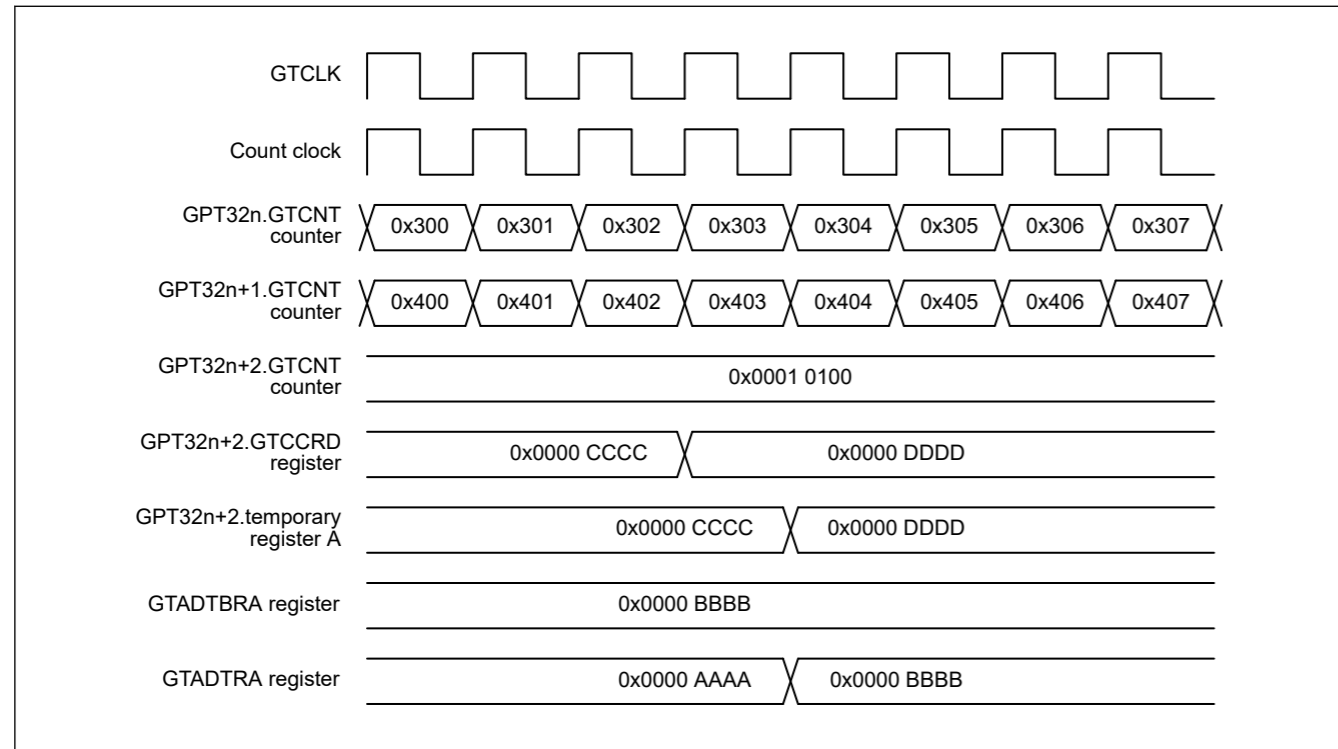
GTCLK

Count clock

GPT32n.GTCNT counter
0x300 0x301 0x302 0x303 0x304 0x305 0x306 0x307

GPT32n+1.GTCNT counter
0x400 0x401 0x402 0x403 0x404 0x405 0x406 0x407

GPT32n+2.GTCNT counter
0x0001 0100

GPT32n+2.GTCCRD register
0x0000 CCCC 0x0000 DDDD

GPT32n+2.temporary register A
0x0000 CCCC 0x0000 DDDD

GTADTBRA register
0x0000 BBBB

GTADTRA register
0x0000 AAAA 0x0000 BBBB